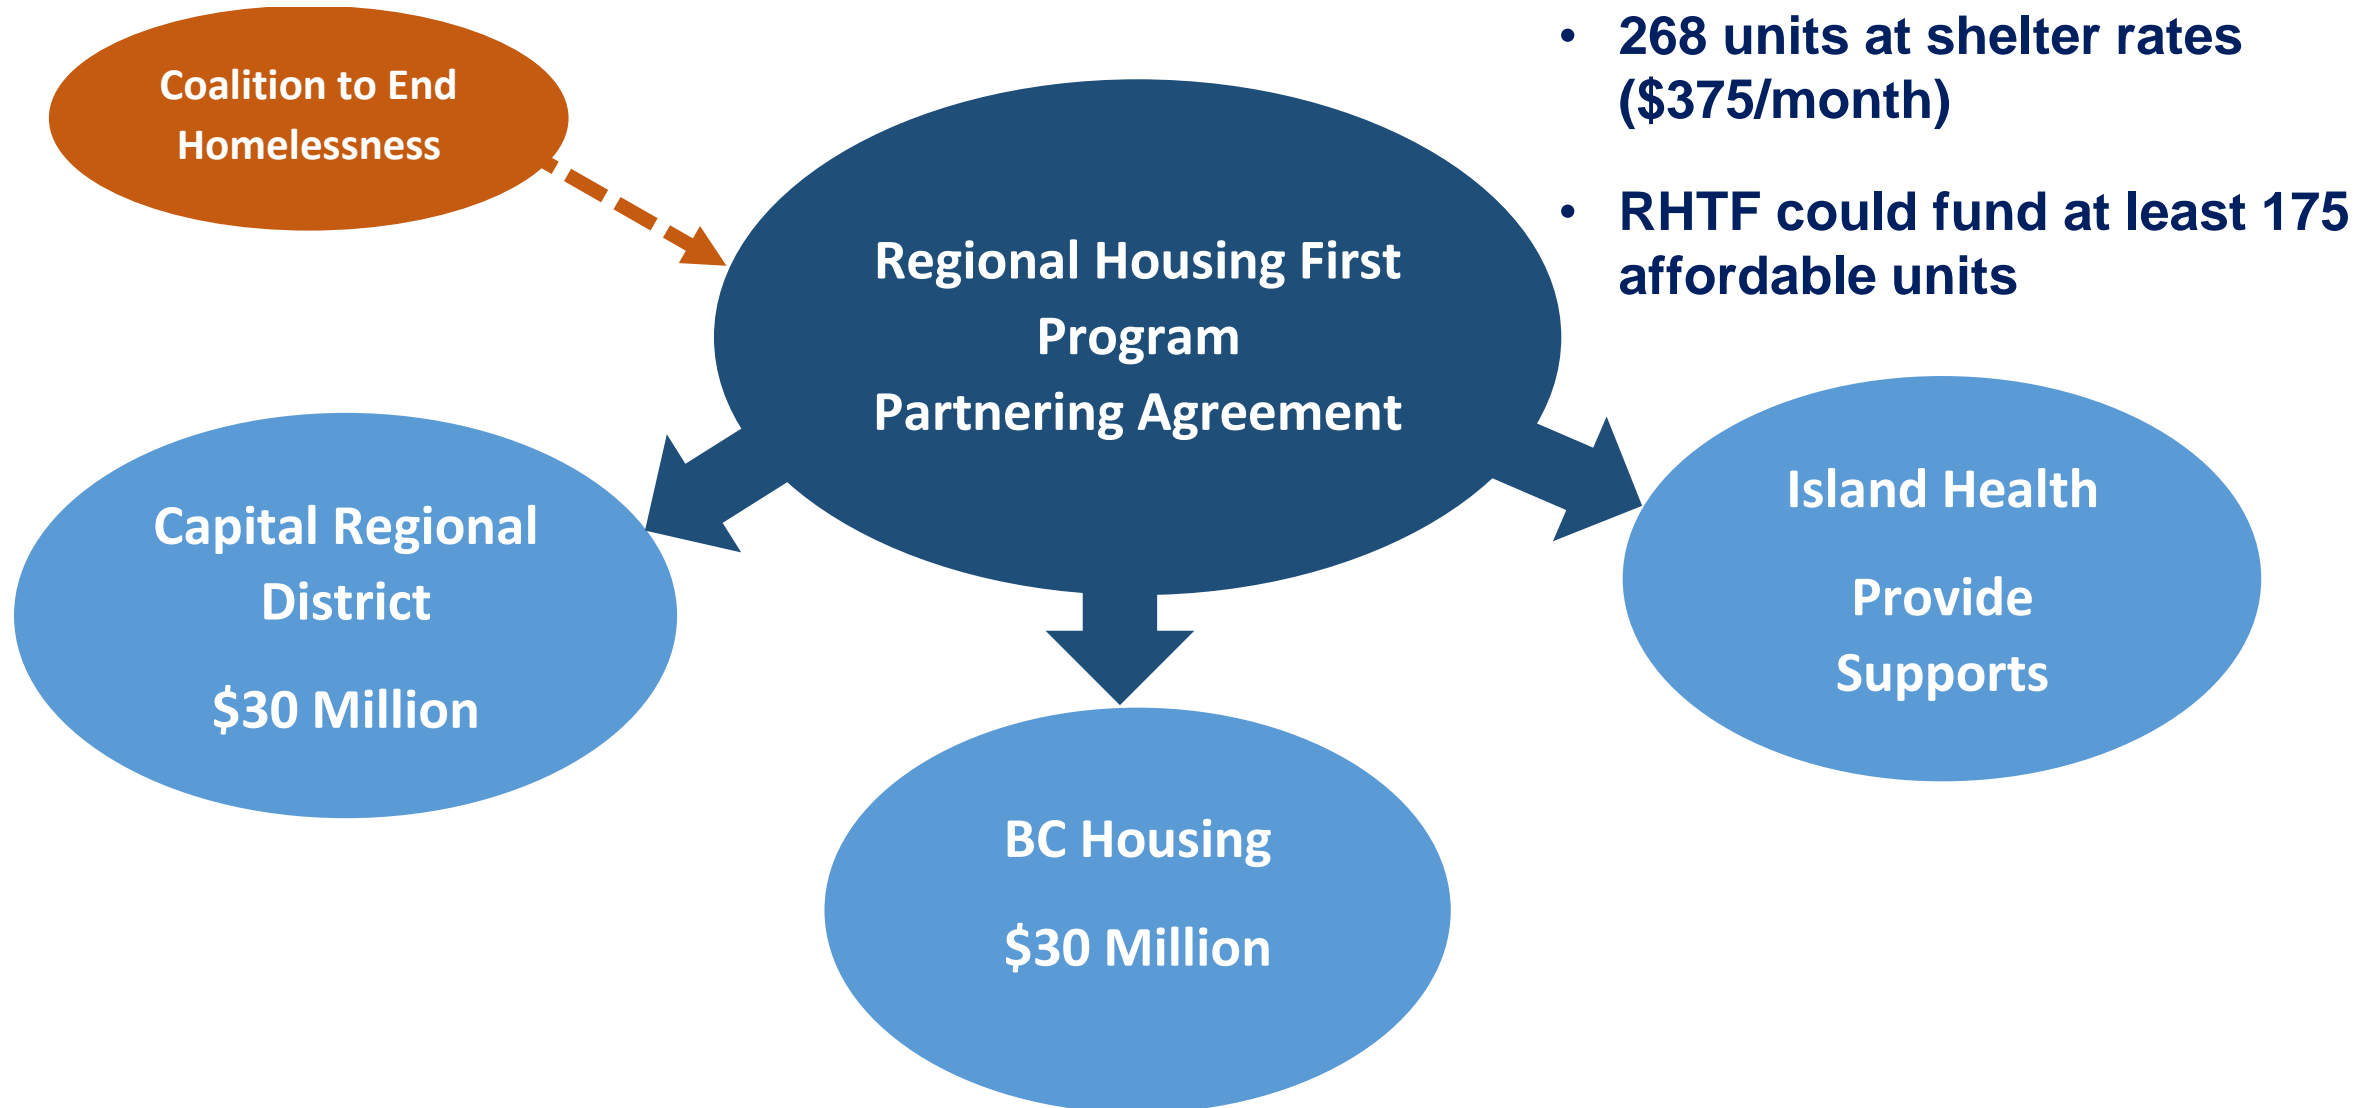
Coalition to End Homelessness

Regional Housing First Program Partnering Agreement

- 268 units at shelter rates ($375/month)
- RHTF could fund at least 175 affordable units

Capital Regional District

$30 Million

BC Housing

$30 Million

Island Health

Provide Supports